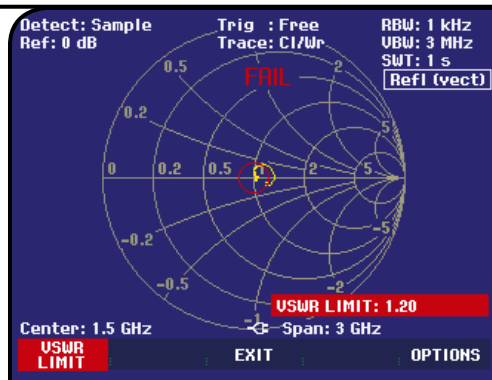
Detect: Sample
Ref: 0 dB

Trig : Free
Trace: Cl/Wr

RBW: 1 kHz
VBW: 3 MHz
SWT: 1 s
Refl (vect)

FAIL

0.5
2
0.2
5
0
0.2
0.5
1
2
5
-0.2
-5
-0.5
-2
-1

VSWR LIMIT: 1.20

Center: 1.5 GHz
Span: 3 GHz

VSWR LIMIT
EXIT
OPTIONS